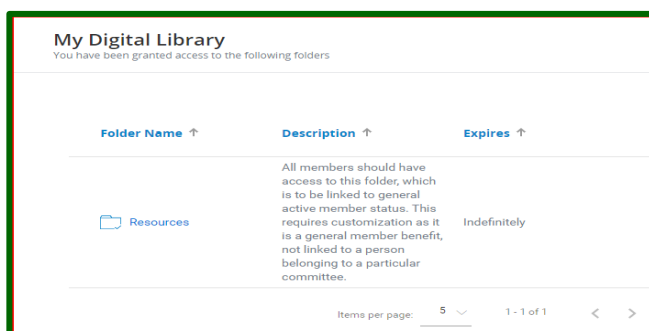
My Digital Library
You have been granted access to the following folders

| Folder Name ↑ | Description ↑ | Expires ↑ |
|---|---|---|
| Resources | All members should have access to this folder, which is to be linked to general active member status. This requires customization as it is a general member benefit, not linked to a person belonging to a particular committee. | Indefinitely |

Items per page: 5 1 - 1 of 1